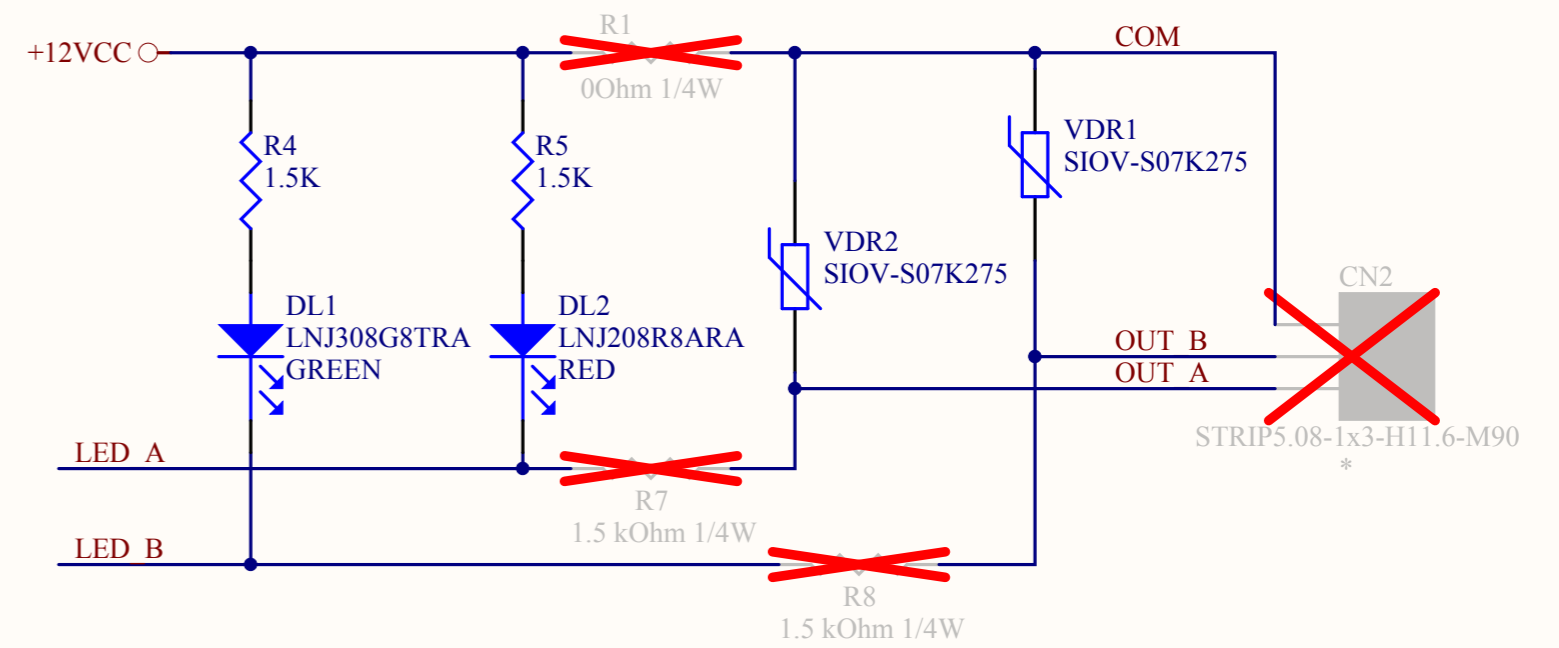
+12VCC
R1
0Ohm 1/4W
COM
R4
1.5K
R5
1.5K
VDR1
SIOV-S07K275
VDR2
SIOV-S07K275
CN2
DL1
LNJ308G8TRA
GREEN
DL2
LNJ208R8ARA
RED
OUT_B
OUT_A
STRIP5.08-1x3-H11.6-M90
*
LED_A
R7
1.5 kOhm 1/4W
LED_B
R8
1.5 kOhm 1/4W